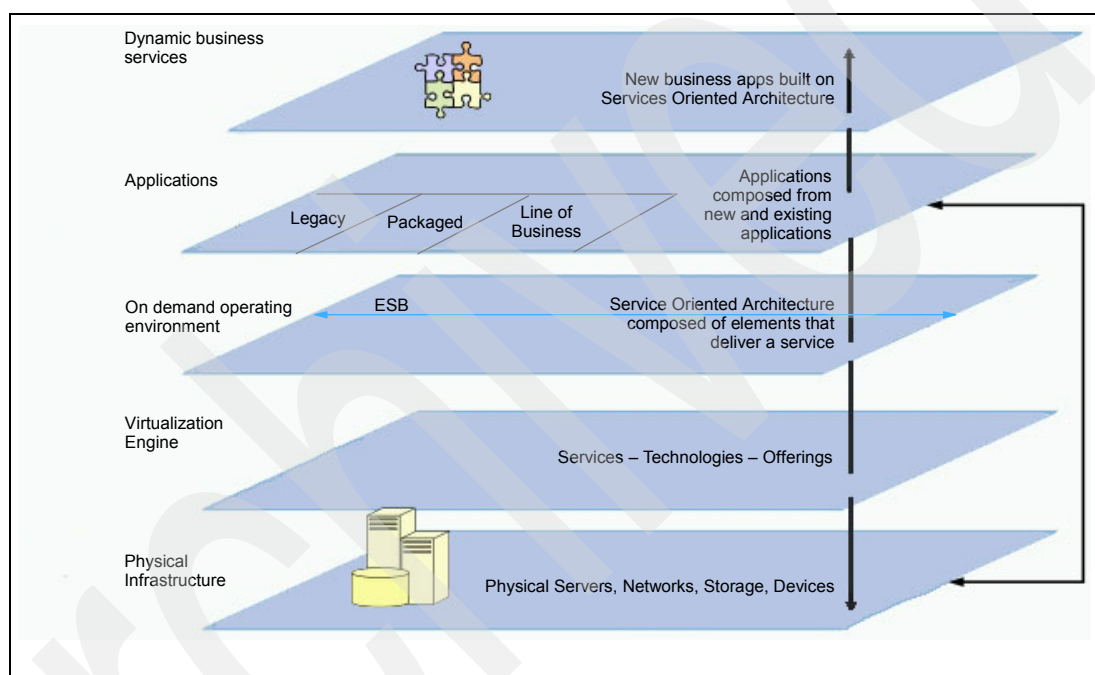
Dynamic business services

New business apps built on Services Oriented Architecture

Applications

Legacy

Packaged

Line of Business

Applications composed from new and existing applications

On demand operating environment

ESB

Service Oriented Architecture composed of elements that deliver a service

Virtualization Engine

Services – Technologies – Offerings

Physical Infrastructure

Physical Servers, Networks, Storage, Devices